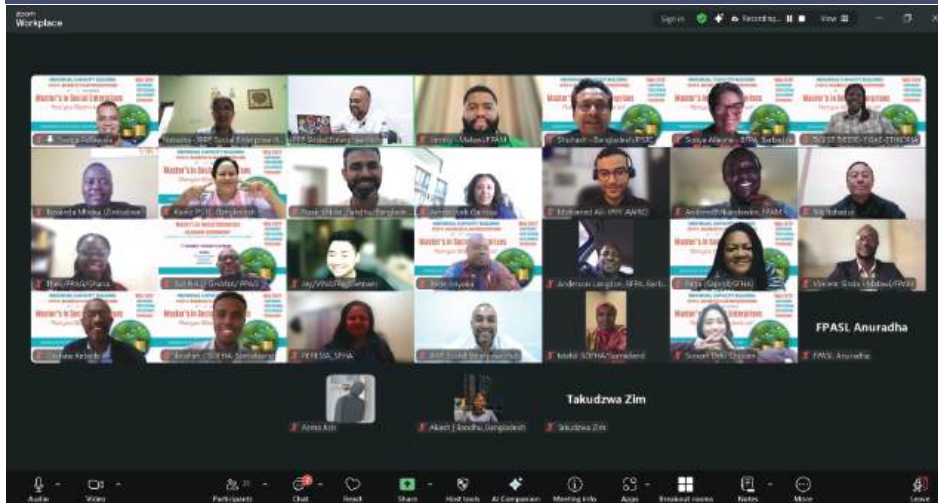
zoom Workplace

Sign in

Recording...

View

Master's in Social Enterprises

Natasha - IPPF Social Enterprise H...

IPPF Social Enterprise Hub

Malawi FPAM

Shahadt - Bangladesh FPAB

Sonya Allegro - BFPA, Barbados

Master's in Social Enterprises

Master's in Social Enterprises

Kaniz FPAB Bangladesh

Tuse Bhan Bandhu Bangladesh

Mohamed Ali - IPPF AWRO

Andrew Mulenga, FPAM

Master's in Social Enterprises

Jay/Vhiet/Rep, Vietnam

Anderson Langdon, BFPA, Barb...

Vivienne Sinda Malawi FPAM

Master's in Social Enterprises

TERESA, SFHA

IPPF Social Enterprise Hub

Mahli SOFHA Somaliland

FPASL Anuradha

FPASL Anuradha

Takudzwa Zim

Takudzwa Zim

Audio

Video

Participants

Chat

React

Share

Host tools

AI Companion

Meeting info

Apps

Breakout rooms

Notes

More

Leave